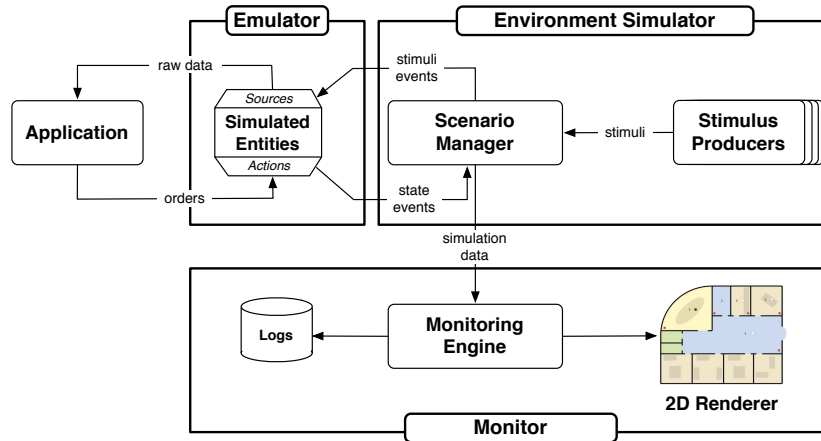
Emulator

Environment Simulator

raw data

stimuli events

Sources

Simulated Entities

Actions

Application

Scenario Manager

stimuli

Stimulus Producers

orders

state events

simulation data

Logs

Monitoring Engine

2D Renderer

Monitor